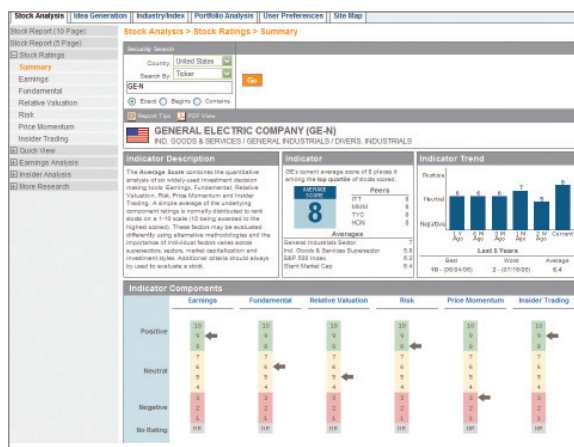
Stock Analysis | Idea Generation | Industry/Index | Portfolio Analysis | User Preferences | Site Map

Stock Report (10 Page)
Stock Report (5 Page)
Stock Ratings
Summary
Earnings
Fundamental
Relative Valuation
Risk
Price Momentum
Insider Trading
Quick View
Earnings Analysis
Insider Analysis
More Research

Stock Analysis > Stock Ratings > Summary

Security Search
Country United States
Search By Ticker
GE-N
Go
Exact Begins Contains

Report Tips PDF View

GENERAL ELECTRIC COMPANY (GE-N)
IND. GOODS & SERVICES / GENERAL INDUSTRIALS / DIVERS. INDUSTRIALS

Indicator Description

The Average Score combines the quantitative analysis of six widely-used investment decision making tools: Earnings, Fundamental, Relative Valuation, Risk, Price Momentum and Insider Trading. A simple average of the underlying component ratings is normally distributed to rank stocks on a 1-10 scale (10 being awarded to the highest scores). These factors may be evaluated differently using alternative methodologies and the importance of individual factors varies across sectors, market capitalization and investment styles. Additional criteria should always be used to evaluate a stock.

Indicator

GE's current average score of 8 places it among the top quartile of stocks scored.

AVERAGE SCORE
8

Peers
ITT 8
MMM 8
TYC 8
HON 8

Averages
General Industrials Sector 7
Ind. Goods & Services Supersector 5.8
S&P 500 Index 6.2
Giant Market Cap 6.4

Indicator Trend

Positive
Neutral
Negative

6 6 6 7 5 8
1Y Ago 6M Ago 3M Ago 1M Ago 2W Ago Current

Last 5 Years
Best Worst Average
10 - (06/04/06) 2 - (07/16/06) 6.4

Indicator Components

Earnings | Fundamental | Relative Valuation | Risk | Price Momentum | Insider Trading

Positive
Neutral
Negative
No Rating

10 9 8 7 6 5 4 3 2 1 NR